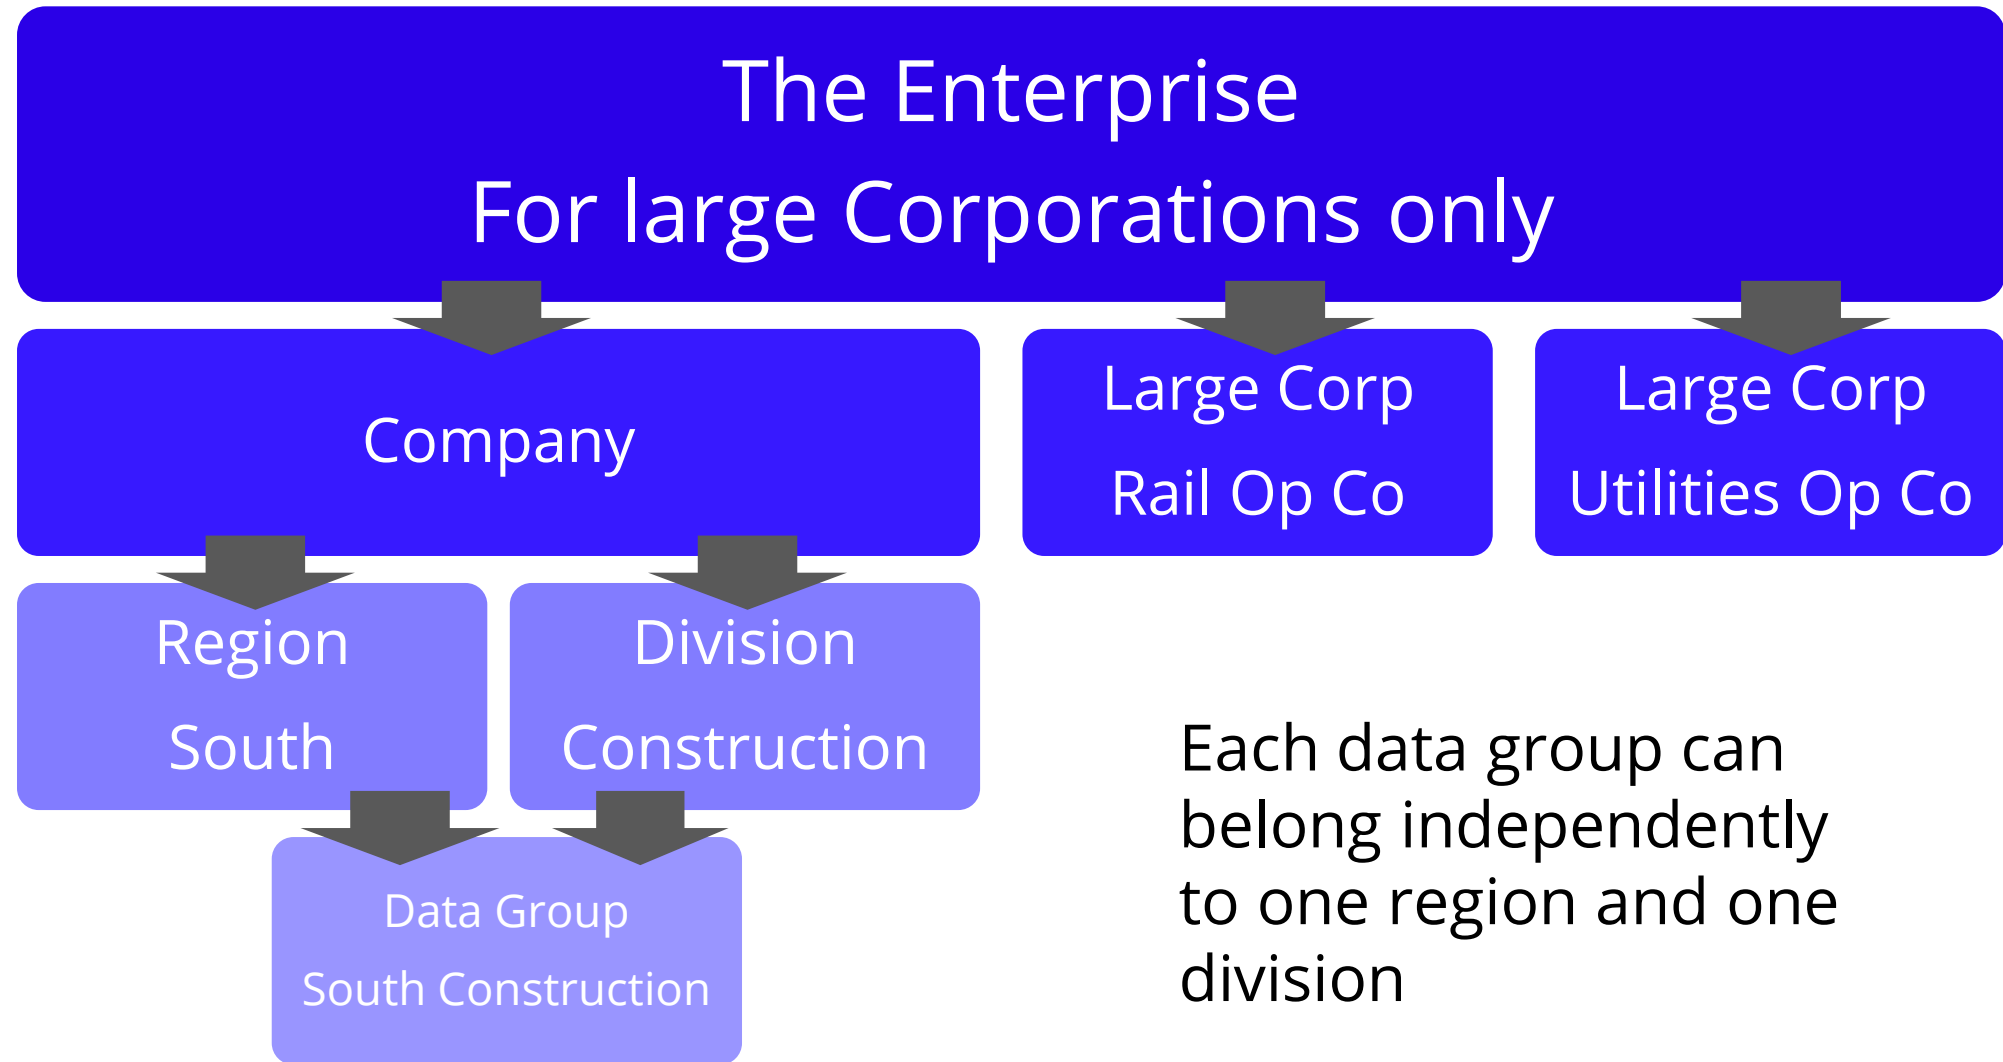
The Enterprise
For large Corporations only

Company

Large Corp
Rail Op Co

Large Corp
Utilities Op Co

Region
South

Division
Construction

Data Group
South Construction

Each data group can belong independently to one region and one division